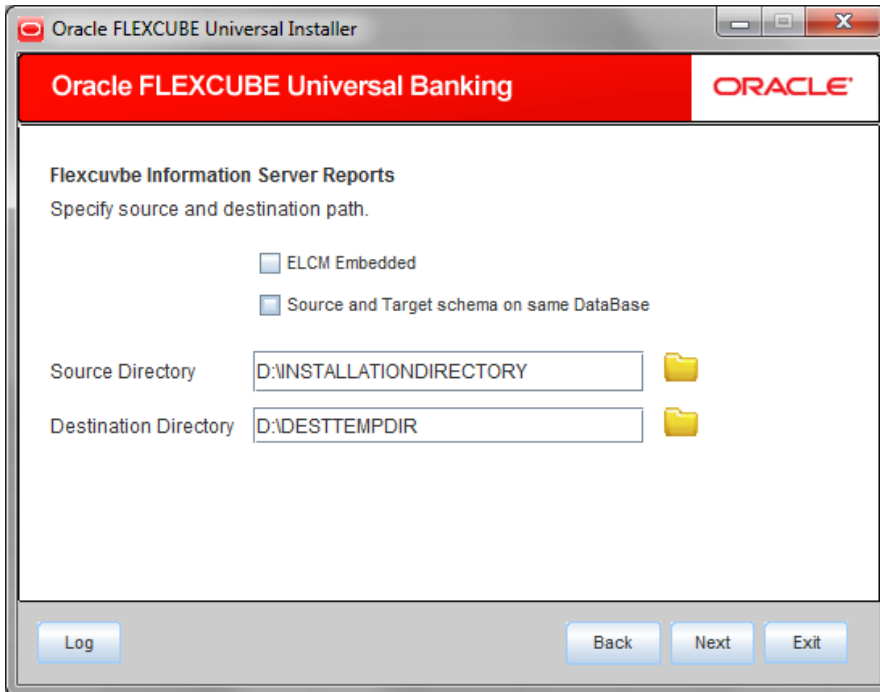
Oracle FLEXCUBE Universal Installer

Oracle FLEXCUBE Universal Banking

ORACLE

Flexcuvbe Information Server Reports

Specify source and destination path.

ELCM Embedded

Source and Target schema on same DataBase

Source Directory D:\INSTALLATIONDIRECTORY

Destination Directory D:\DESTTEMPDIR

Log

Back

Next

Exit